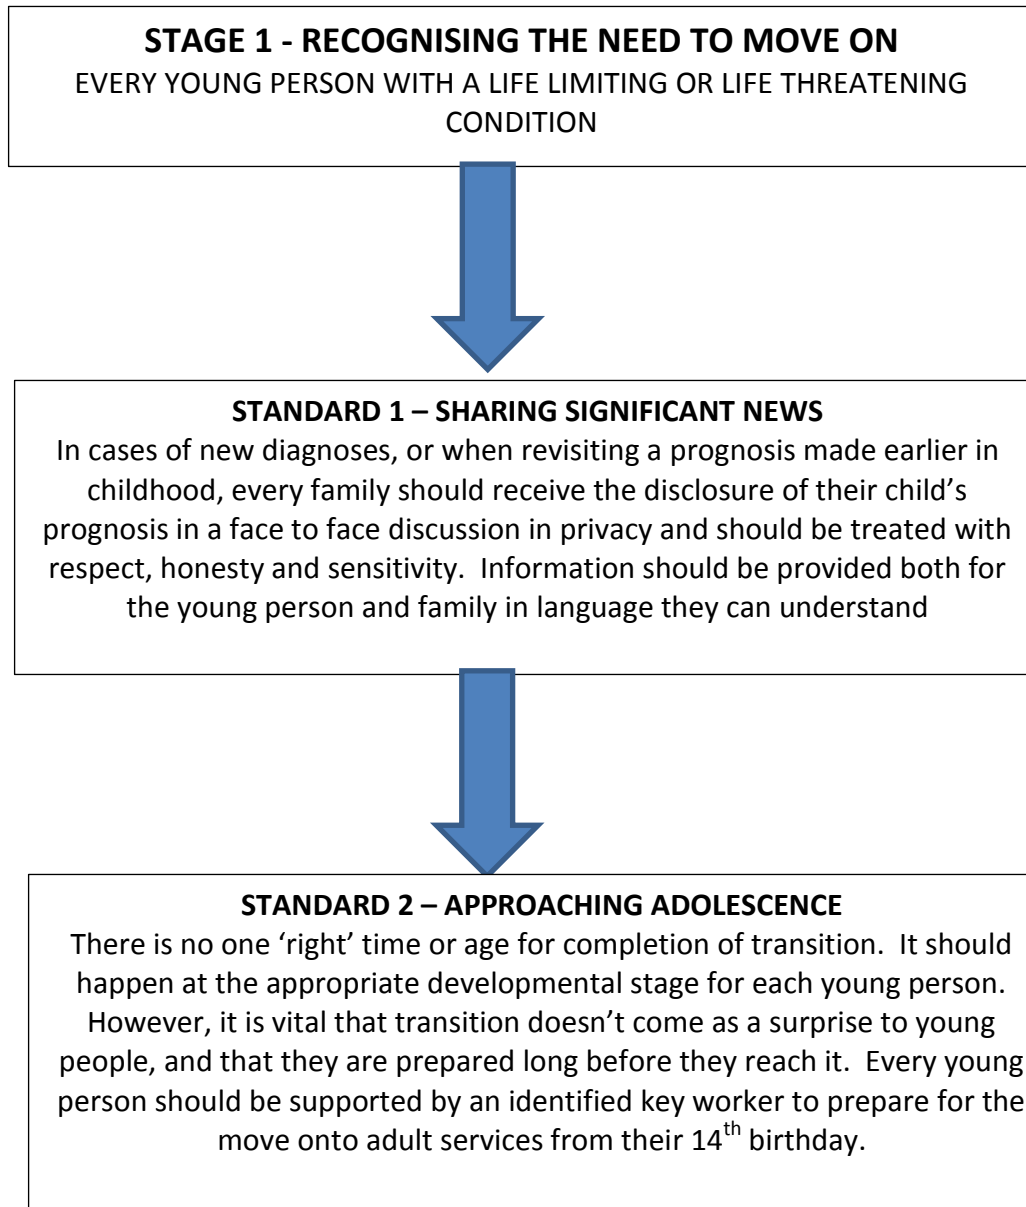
**STAGE 1 - RECOGNISING THE NEED TO MOVE ON**
EVERY YOUNG PERSON WITH A LIFE LIMITING OR LIFE THREATENING CONDITION

**STANDARD 1 – SHARING SIGNIFICANT NEWS**
In cases of new diagnoses, or when revisiting a prognosis made earlier in childhood, every family should receive the disclosure of their child's prognosis in a face to face discussion in privacy and should be treated with respect, honesty and sensitivity. Information should be provided both for the young person and family in language they can understand

**STANDARD 2 – APPROACHING ADOLESCENCE**
There is no one 'right' time or age for completion of transition. It should happen at the appropriate developmental stage for each young person. However, it is vital that transition doesn't come as a surprise to young people, and that they are prepared long before they reach it. Every young person should be supported by an identified key worker to prepare for the move onto adult services from their 14$^{th}$ birthday.